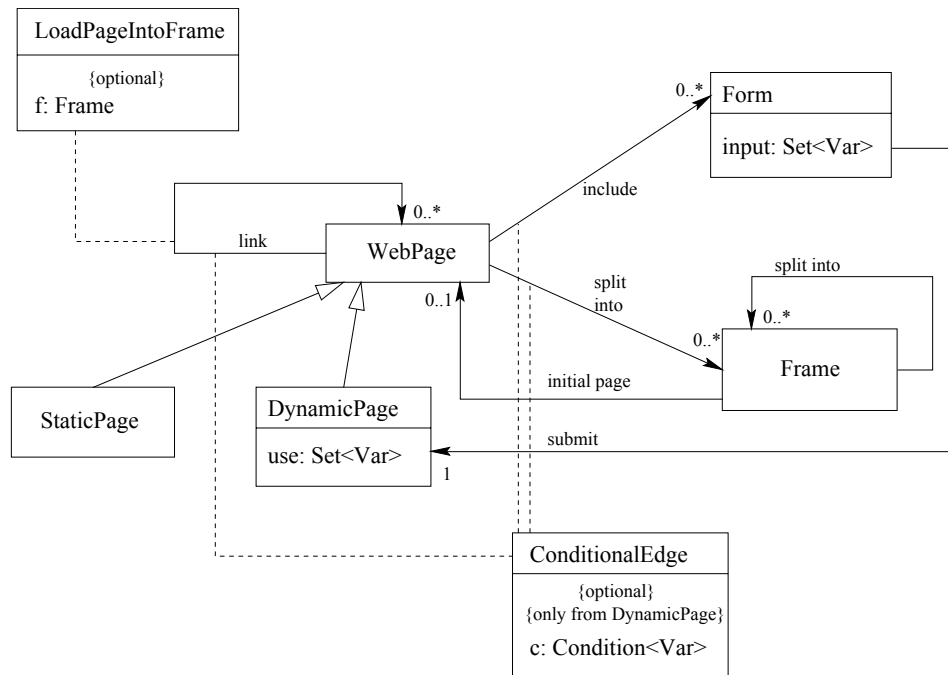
LoadPageIntoFrame

{optional}
f: Frame

0..*
Form

input: Set<Var>

include

0..*
link
WebPage

split into
split into

0..1
0..*
0..*
Frame

initial page

StaticPage

DynamicPage

use: Set<Var>

submit
1

ConditionalEdge

{optional}
{only from DynamicPage}
c: Condition<Var>